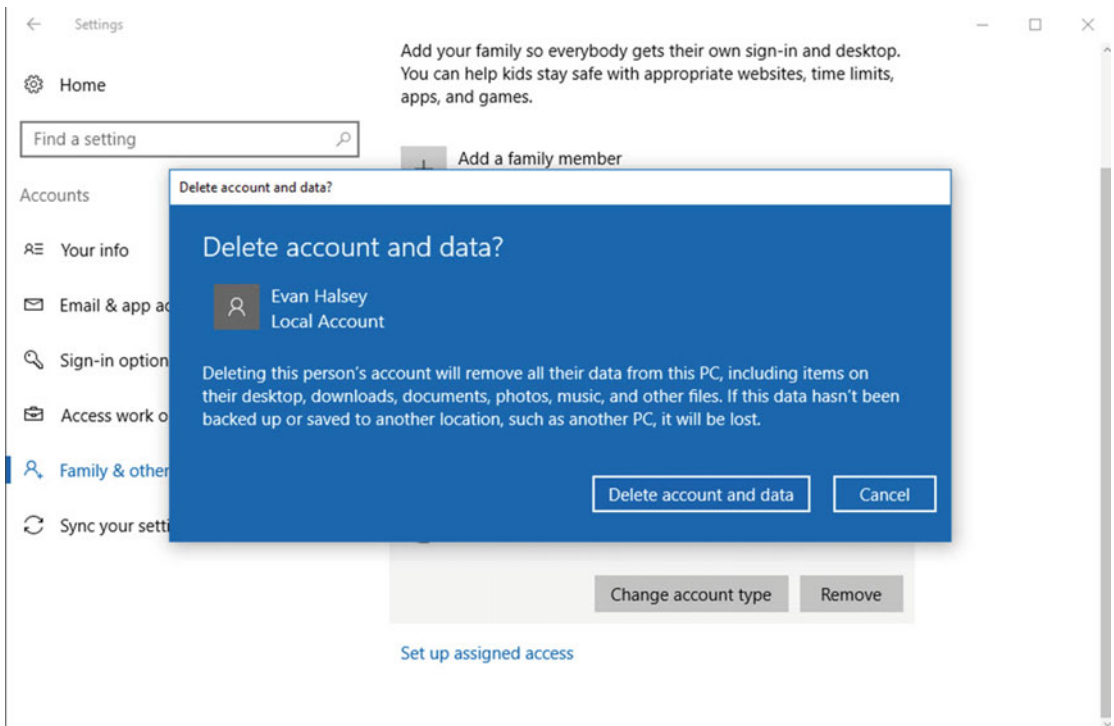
Settings

Home

Find a setting

Accounts

Your info

Email & app ac

Sign-in option

Access work o

Family & other

Sync your setti

Add your family so everybody gets their own sign-in and desktop. You can help kids stay safe with appropriate websites, time limits, apps, and games.

Add a family member

Delete account and data?

Delete account and data?

Evan Halsey
Local Account

Deleting this person's account will remove all their data from this PC, including items on their desktop, downloads, documents, photos, music, and other files. If this data hasn't been backed up or saved to another location, such as another PC, it will be lost.

Delete account and data

Cancel

Change account type

Remove

Set up assigned access